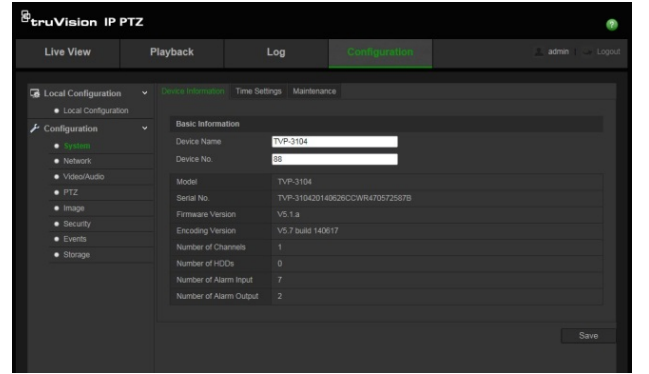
truVision IP PTZ

Live View | Playback | Log | Configuration | admin | Logout

Local Configuration
Local Configuration
Configuration
System
Network
Video/Audio
PTZ
Image
Security
Events
Storage

Device Information | Time Settings | Maintenance

Basic Information

| Device Name | TVP-3104 |
|---|---|
| Device No. | 88 |
| Model | TVP-3104 |
| Serial No. | TVP-310420140626CCWR470572567B |
| Firmware Version | V5.1.a |
| Encoding Version | V5.7 build 140617 |
| Number of Channels | 1 |
| Number of HDDs | 0 |
| Number of Alarm Input | 7 |
| Number of Alarm Output | 2 |

Save